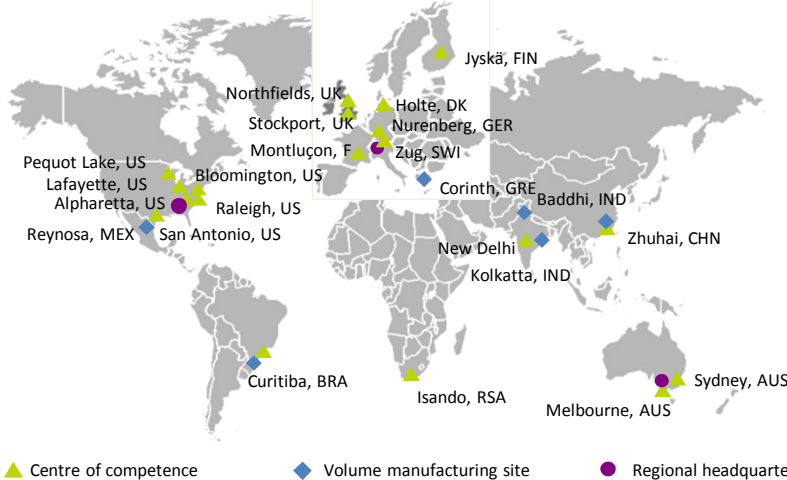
Jyskä, FIN
Northfields, UK
Holte, DK
Stockport, UK
Nurenberg, GER
Montluçon, F
Zug, SWI
Pequot Lake, US
Lafayette, US
Bloomington, US
Alpharetta, US
Raleigh, US
Reynosa, MEX
San Antonio, US
Corinth, GRE
Baddhi, IND
New Delhi
Zhuhai, CHN
Kolkatta, IND
Curitiba, BRA
Isando, RSA
Sydney, AUS
Melbourne, AUS

Centre of competence
Volume manufacturing site
Regional headquarte